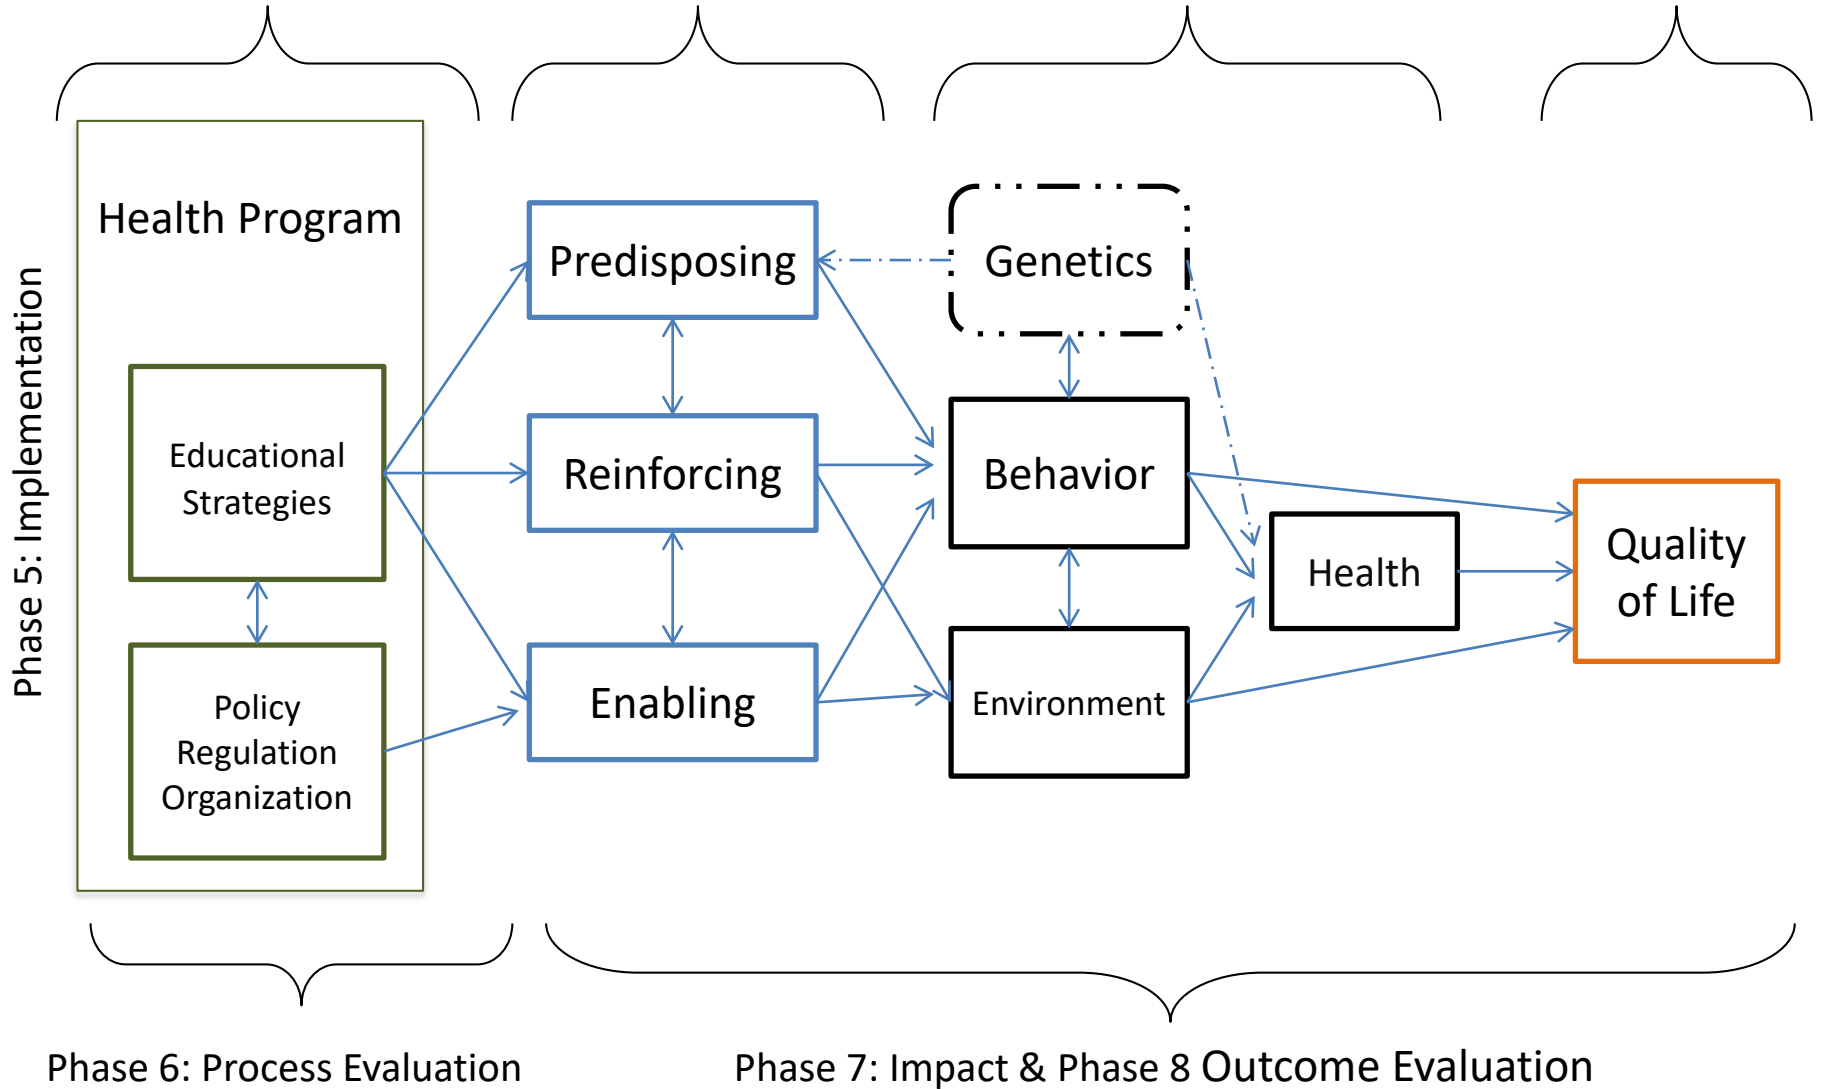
Phase 5: Implementation

Health Program

Educational Strategies

Policy Regulation Organization

Predisposing

Reinforcing

Enabling

Genetics

Behavior

Environment

Health

Quality of Life

Phase 6: Process Evaluation

Phase 7: Impact & Phase 8 Outcome Evaluation